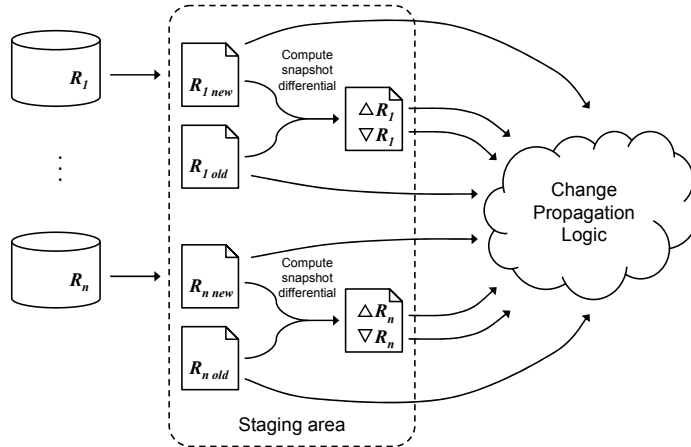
$R_1$

$R_{1\ new}$

Compute snapshot differential

$\triangle R_1$
$\nabla R_1$

$R_{1\ old}$

Change Propagation Logic

$R_n$

$R_{n\ new}$

Compute snapshot differential

$\triangle R_n$
$\nabla R_n$

$R_{n\ old}$

Staging area